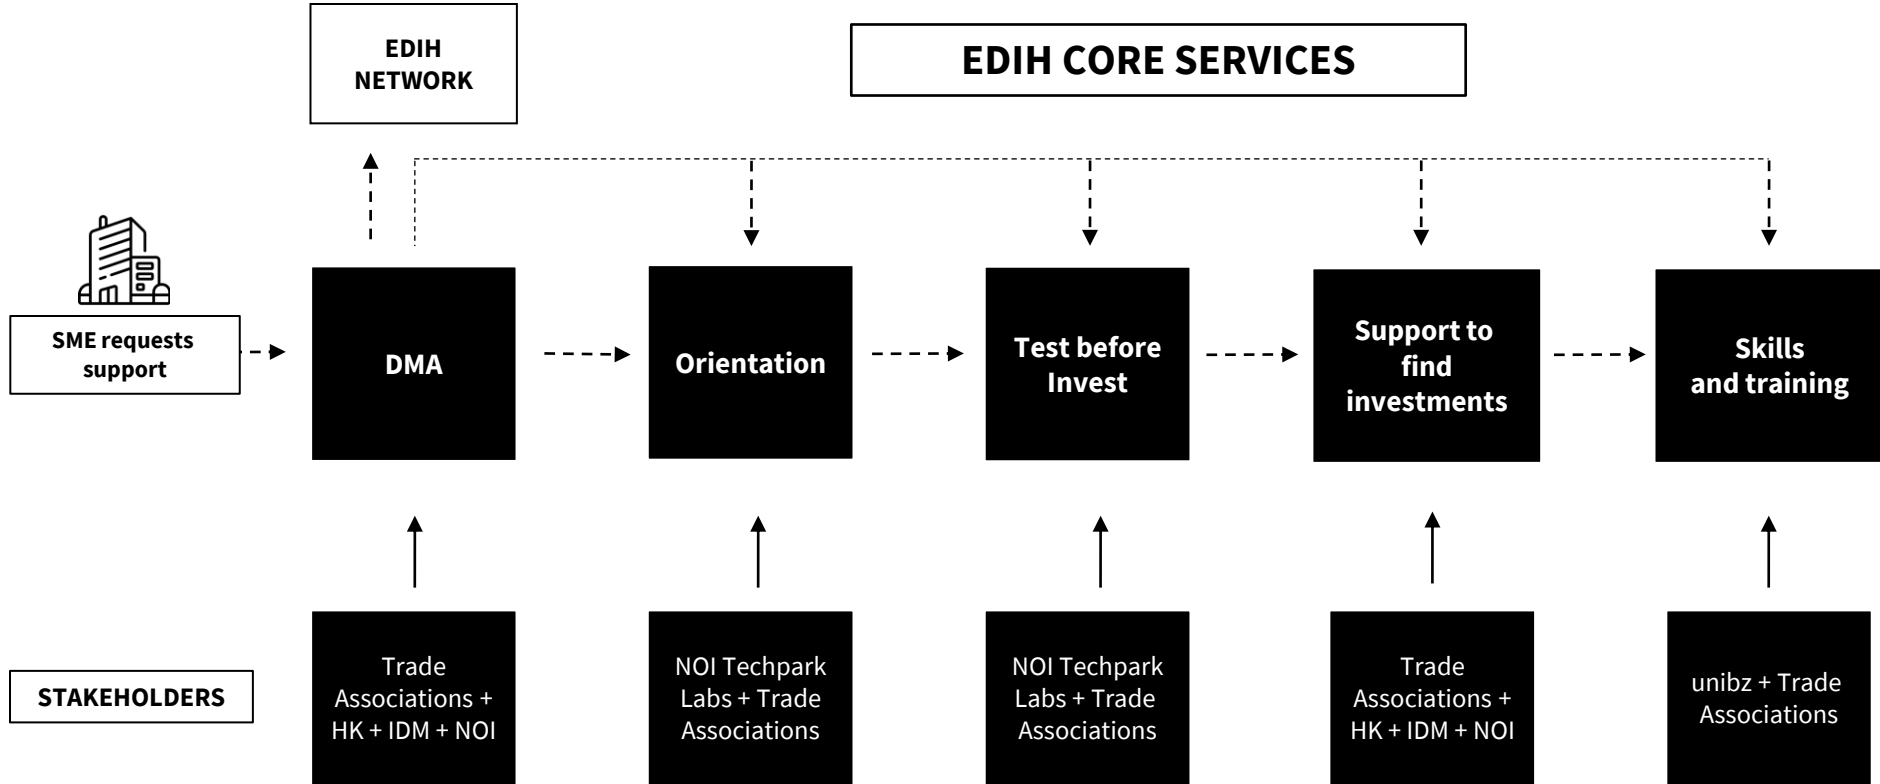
EDIH NETWORK

EDIH CORE SERVICES

SME requests support

DMA

Orientation

Test before Invest

Support to find investments

Skills and training

STAKEHOLDERS

Trade Associations + HK + IDM + NOI

NOI Techpark Labs + Trade Associations

NOI Techpark Labs + Trade Associations

Trade Associations + HK + IDM + NOI

unibz + Trade Associations